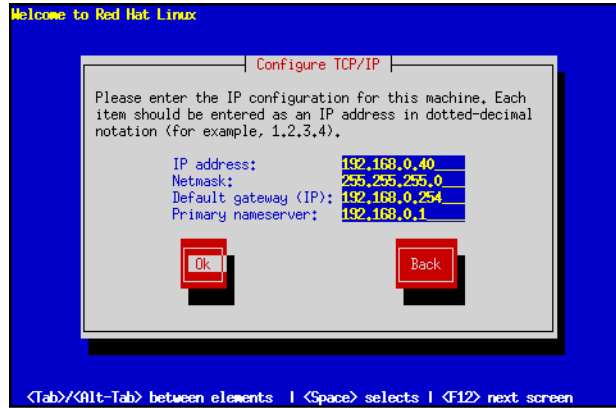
Welcome to Red Hat Linux

Configure TCP/IP

Please enter the IP configuration for this machine. Each item should be entered as an IP address in dotted-decimal notation (for example, 1.2.3.4).

IP address: 192.168.0.40
Netmask: 255.255.255.0
Default gateway (IP): 192.168.0.254
Primary nameserver: 192.168.0.1

Ok

Back

<Tab>/<Alt-Tab> between elements | <Space> selects | <F12> next screen